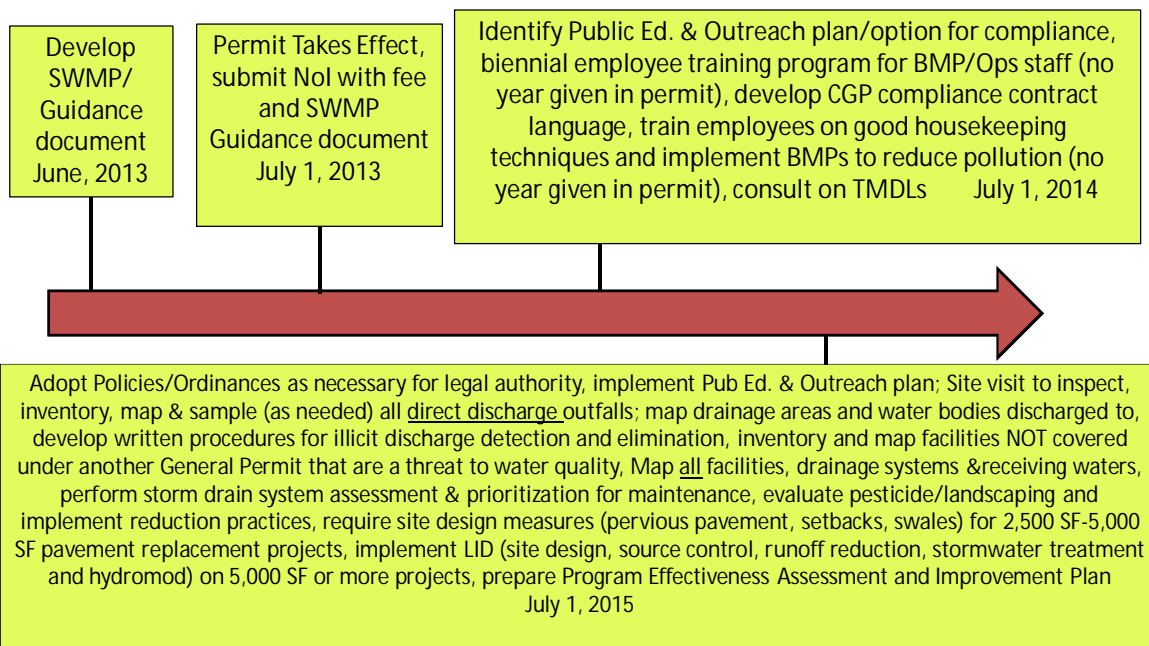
Develop SWMP/ Guidance document June, 2013

Permit Takes Effect, submit NoI with fee and SWMP Guidance document July 1, 2013

Identify Public Ed. & Outreach plan/option for compliance, biennial employee training program for BMP/Ops staff (no year given in permit), develop CGP compliance contract language, train employees on good housekeeping techniques and implement BMPs to reduce pollution (no year given in permit), consult on TMDLs July 1, 2014

Adopt Policies/Ordinances as necessary for legal authority, implement Pub Ed. & Outreach plan; Site visit to inspect, inventory, map & sample (as needed) all direct discharge outfalls; map drainage areas and water bodies discharged to, develop written procedures for illicit discharge detection and elimination, inventory and map facilities NOT covered under another General Permit that are a threat to water quality, Map all facilities, drainage systems &receiving waters, perform storm drain system assessment & prioritization for maintenance, evaluate pesticide/landscaping and implement reduction practices, require site design measures (pervious pavement, setbacks, swales) for 2,500 SF-5,000 SF pavement replacement projects, implement LID (site design, source control, runoff reduction, stormwater treatment and hydromod) on 5,000 SF or more projects, prepare Program Effectiveness Assessment and Improvement Plan July 1, 2015